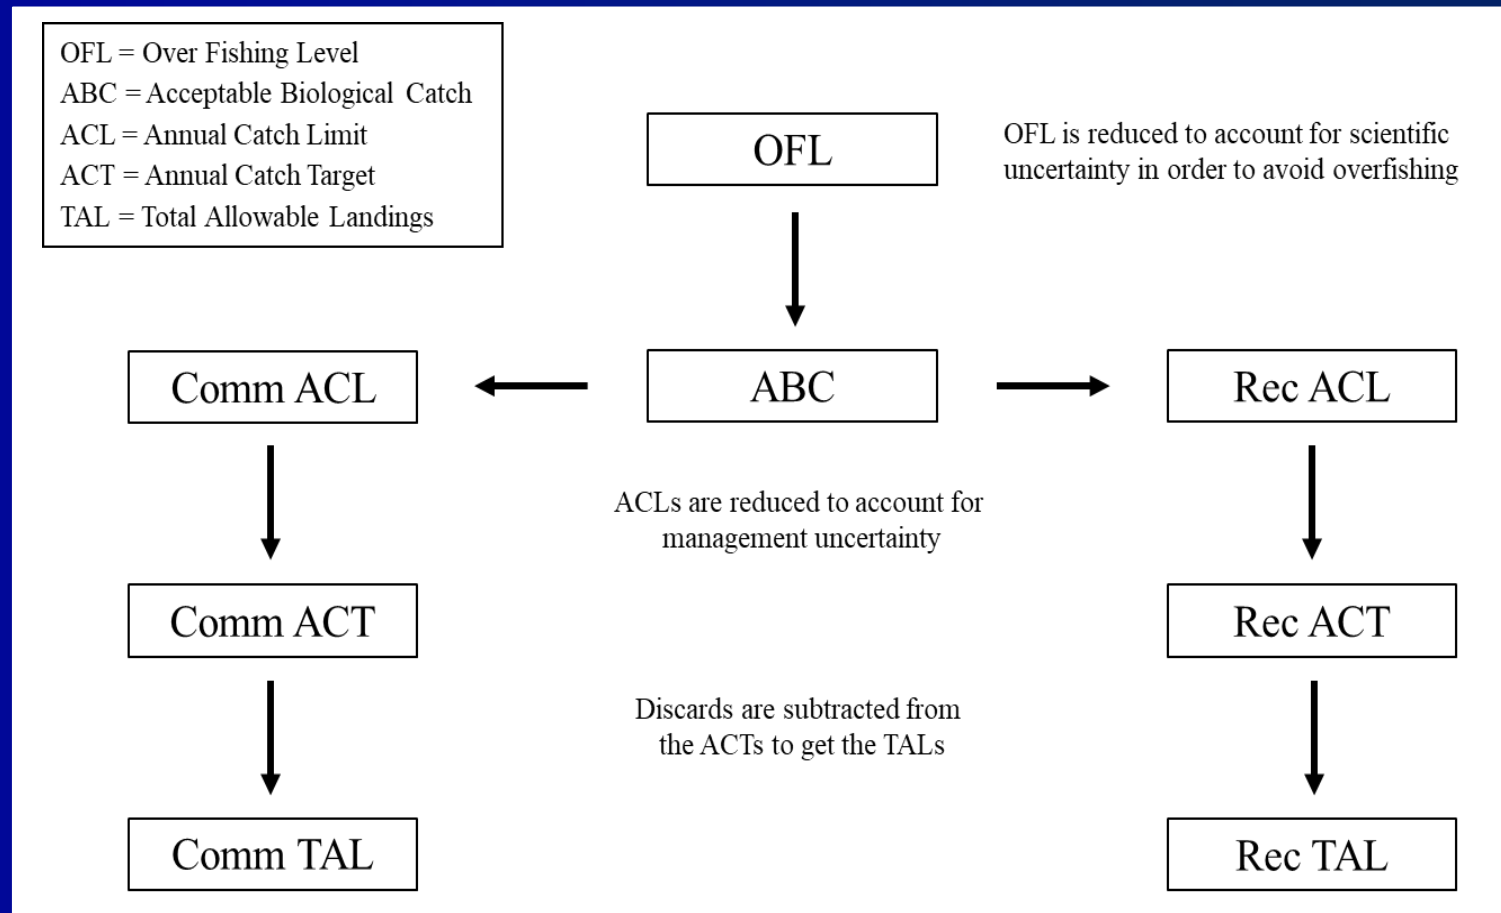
OFL = Over Fishing Level
ABC = Acceptable Biological Catch
ACL = Annual Catch Limit
ACT = Annual Catch Target
TAL = Total Allowable Landings

OFL

OFL is reduced to account for scientific uncertainty in order to avoid overfishing

Comm ACL

ABC

Rec ACL

ACLs are reduced to account for management uncertainty

Comm ACT

Rec ACT

Discards are subtracted from the ACTs to get the TALs

Comm TAL

Rec TAL